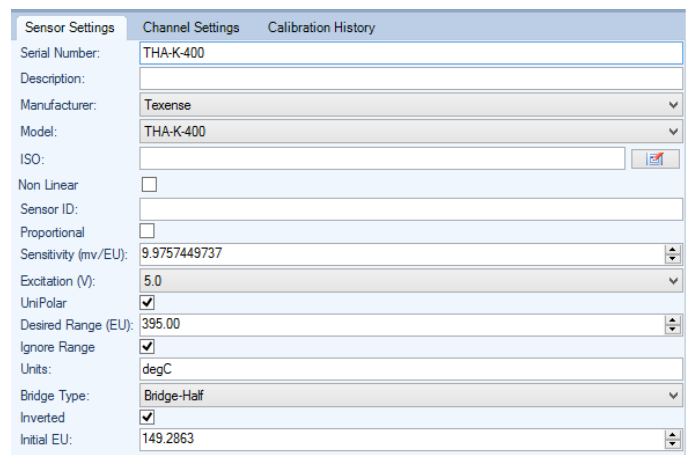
Sensor Settings
Channel Settings
Calibration History

| | |
|---|---|
| Serial Number: | THA-K-400 |
| Description: | |
| Manufacturer: | Texense |
| Model: | THA-K-400 |
| ISO: | |
| Non Linear | |
| Sensor ID: | |
| Proportional | |
| Sensitivity (mv/EU): | 9.9757449737 |
| Excitation (V): | 5.0 |
| UniPolar | ✔ |
| Desired Range (EU): | 395.00 |
| Ignore Range | ✔ |
| Units: | degC |
| Bridge Type: | Bridge-Half |
| Inverted | ✔ |
| Initial EU: | 149.2863 |